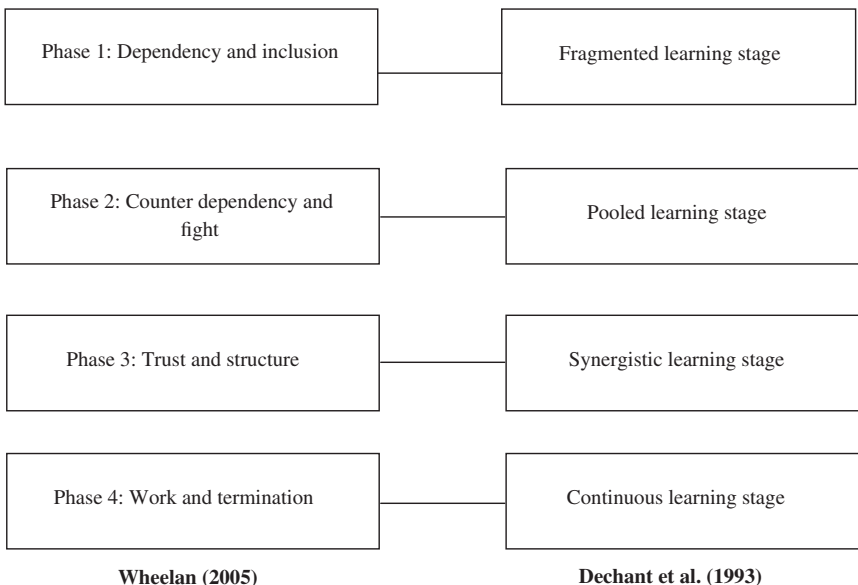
Phase 1: Dependency and inclusion

Fragmented learning stage

Phase 2: Counter dependency and fight

Pooled learning stage

Phase 3: Trust and structure

Synergistic learning stage

Phase 4: Work and termination

Continuous learning stage

Wheelan (2005)

Dechant et al. (1993)